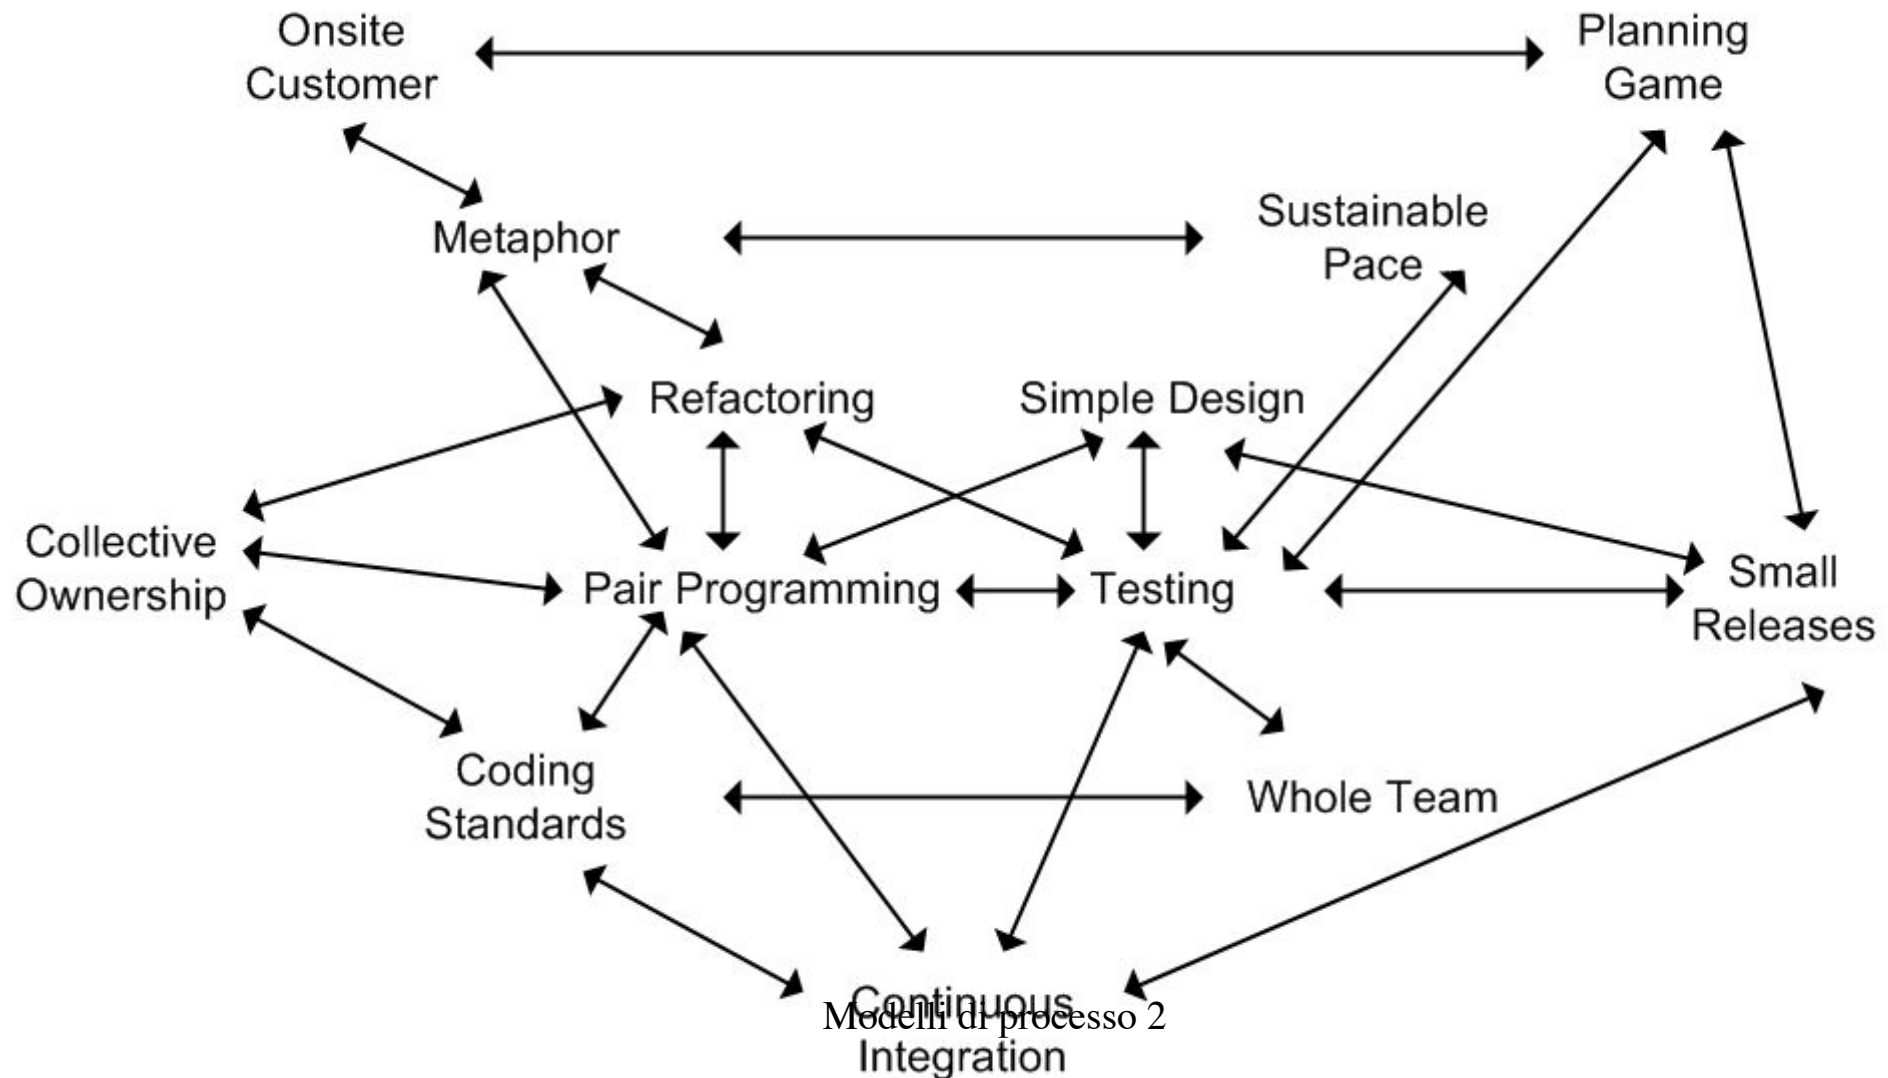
Onsite Customer

Planning Game

Metaphor

Sustainable Pace

Refactoring

Simple Design

Collective Ownership

Pair Programming

Testing

Small Releases

Coding Standards

Whole Team

Continuous Integration

Modelli di processo 2